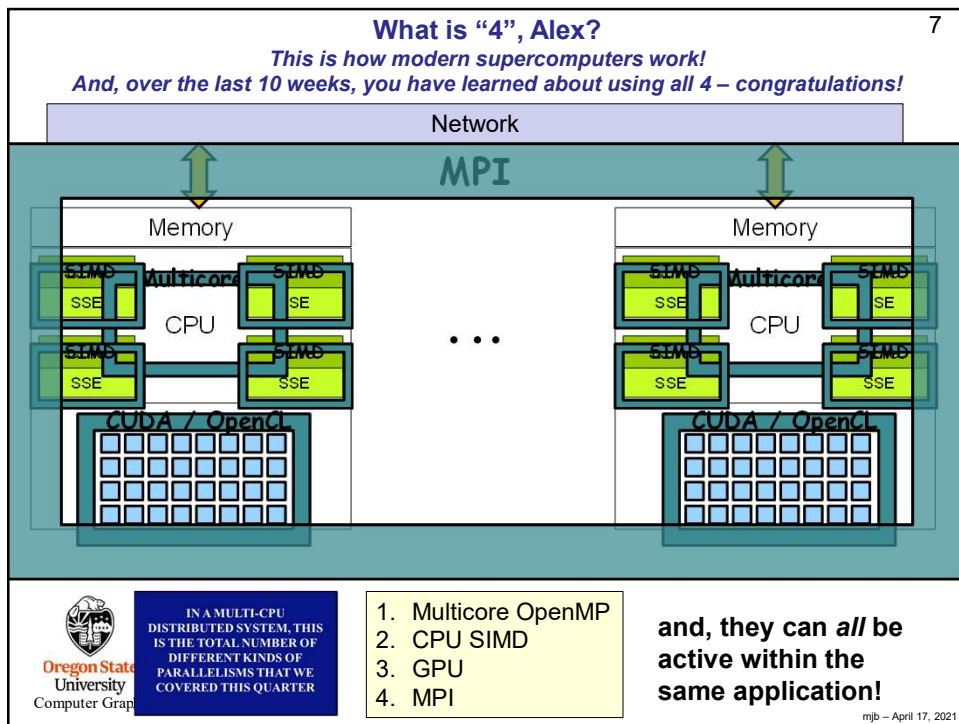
What is "4", Alex?

7

This is how modern supercomputers work!
And, over the last 10 weeks, you have learned about using all 4 – congratulations!

Network

MPI

Memory

SIMD
SSE

Multicore

SIMD
SSE

CPU

SIMD
SSE

SIMD
SSE

CUDA / OpenCL

• • •

Memory

SIMD
SSE

Multicore

SIMD
SSE

CPU

SIMD
SSE

SIMD
SSE

CUDA / OpenCL

Oregon State
University
Computer Grap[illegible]

IN A MULTI-CPU DISTRIBUTED SYSTEM, THIS IS THE TOTAL NUMBER OF DIFFERENT KINDS OF PARALLELISMS THAT WE COVERED THIS QUARTER

1. Multicore OpenMP
2. CPU SIMD
3. GPU
4. MPI

and, they can *all* be active within the same application!

mjb – April 17, 2021